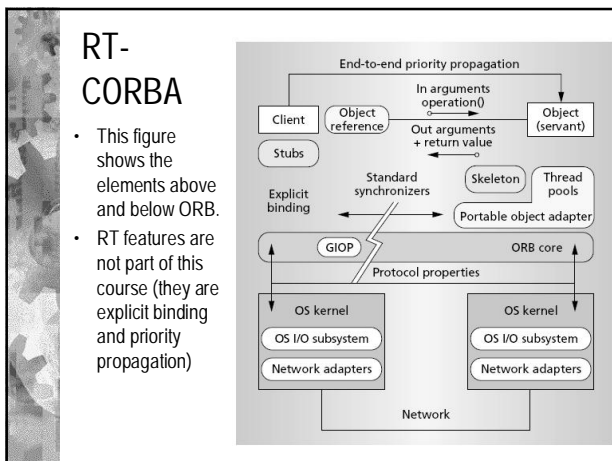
RT-CORBA

- This figure shows the elements above and below ORB.
- RT features are not part of this course (they are explicit binding and priority propagation)

End-to-end priority propagation

Client

Object reference

In arguments operation()

Out arguments + return value

Object (servant)

Stubs

Skeleton

Thread pools

Explicit binding

Standard synchronizers

Portable object adapter

GIOP

ORB core

Protocol properties

OS kernel

OS I/O subsystem

Network adapters

OS kernel

OS I/O subsystem

Network adapters

Network